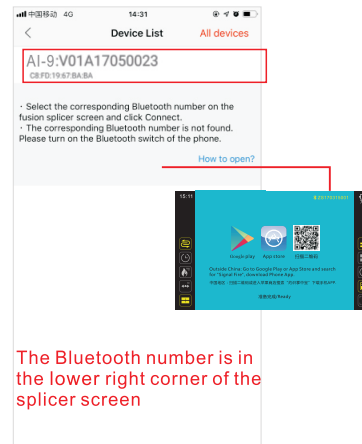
中国移动 4G 14:31

Device List All devices

AI-9:V01A17050023
C8:FD:19:67:BA:BA

· Select the corresponding Bluetooth number on the fusion splicer screen and click Connect.
· The corresponding Bluetooth number is not found. Please turn on the Bluetooth switch of the phone.

How to open?

15:11

Google play App store 扫描二维码

Outside China: Go to Google Play or App Store and search for "Signal Fire", download Phone App.

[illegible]

准备就绪/Ready

The Bluetooth number is in the lower right corner of the splicer screen